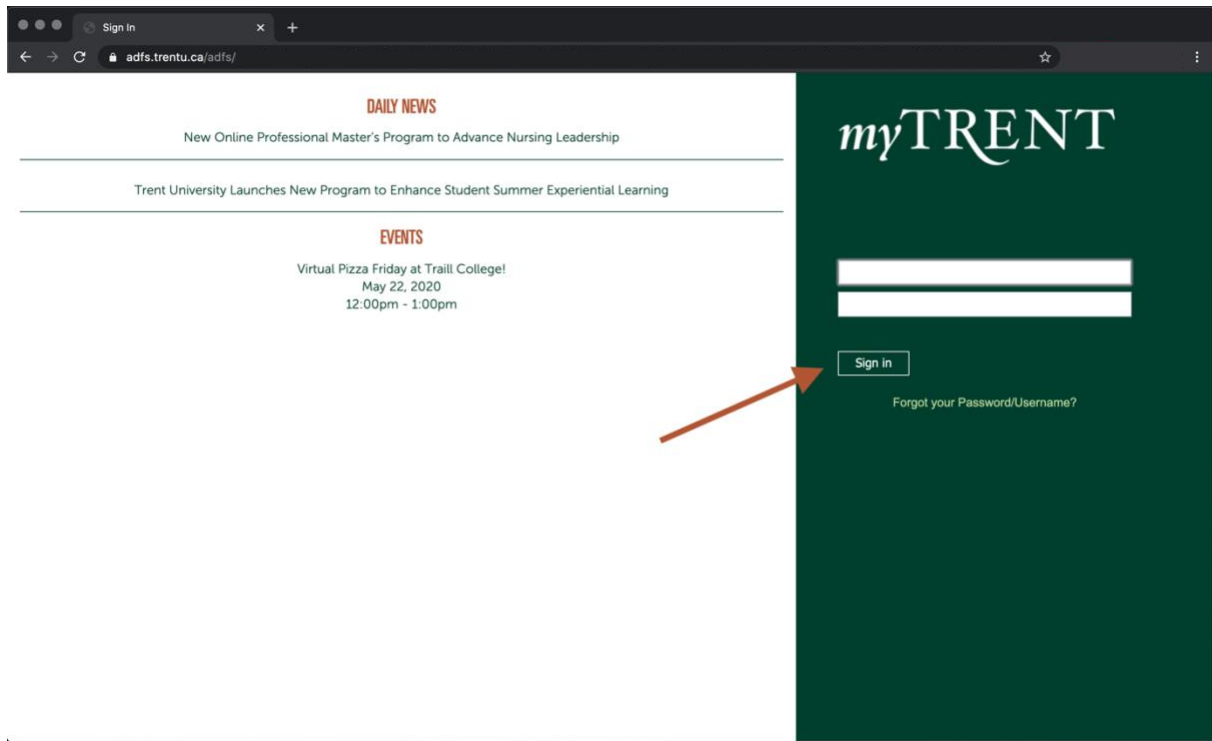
Sign In

adfs.trentu.ca/adfs/

DAILY NEWS

New Online Professional Master's Program to Advance Nursing Leadership

Trent University Launches New Program to Enhance Student Summer Experiential Learning

EVENTS

Virtual Pizza Friday at Traill College!
May 22, 2020
12:00pm - 1:00pm

myTRENT

Sign in

Forgot your Password/Username?